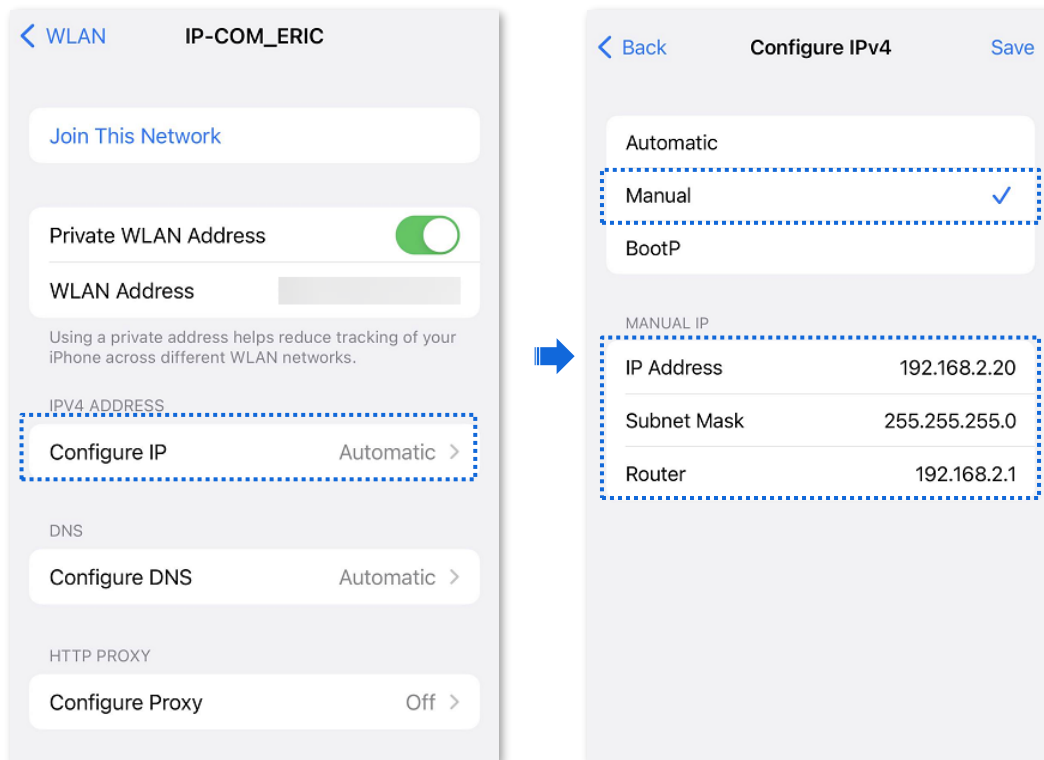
WLAN IP-COM_ERIC

Join This Network

Private WLAN Address

WLAN Address

Using a private address helps reduce tracking of your iPhone across different WLAN networks.

IPV4 ADDRESS

Configure IP Automatic

DNS

Configure DNS Automatic

HTTP PROXY

Configure Proxy Off

Back Configure IPv4 Save

Automatic

Manual

BootP

MANUAL IP

| IP Address | 192.168.2.20 |
|---|---|
| Subnet Mask | 255.255.255.0 |
| Router | 192.168.2.1 |